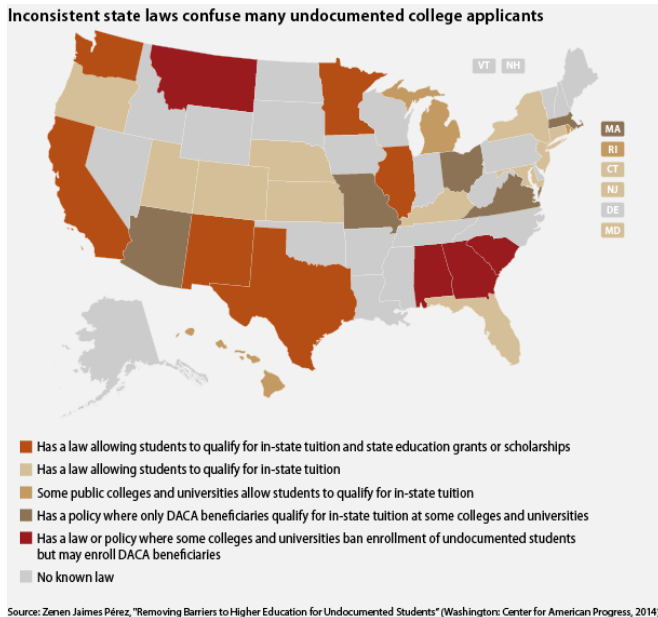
Inconsistent state laws confuse many undocumented college applicants

VT NH

MA
RI
CT
NJ
DE
MD

Has a law allowing students to qualify for in-state tuition and state education grants or scholarships
Has a law allowing students to qualify for in-state tuition
Some public colleges and universities allow students to qualify for in-state tuition
Has a policy where only DACA beneficiaries qualify for in-state tuition at some colleges and universities
Has a law or policy where some colleges and universities ban enrollment of undocumented students but may enroll DACA beneficiaries
No known law

Source: Zenen Jaimes Pérez, "Removing Barriers to Higher Education for Undocumented Students" (Washington: Center for American Progress, 2014)